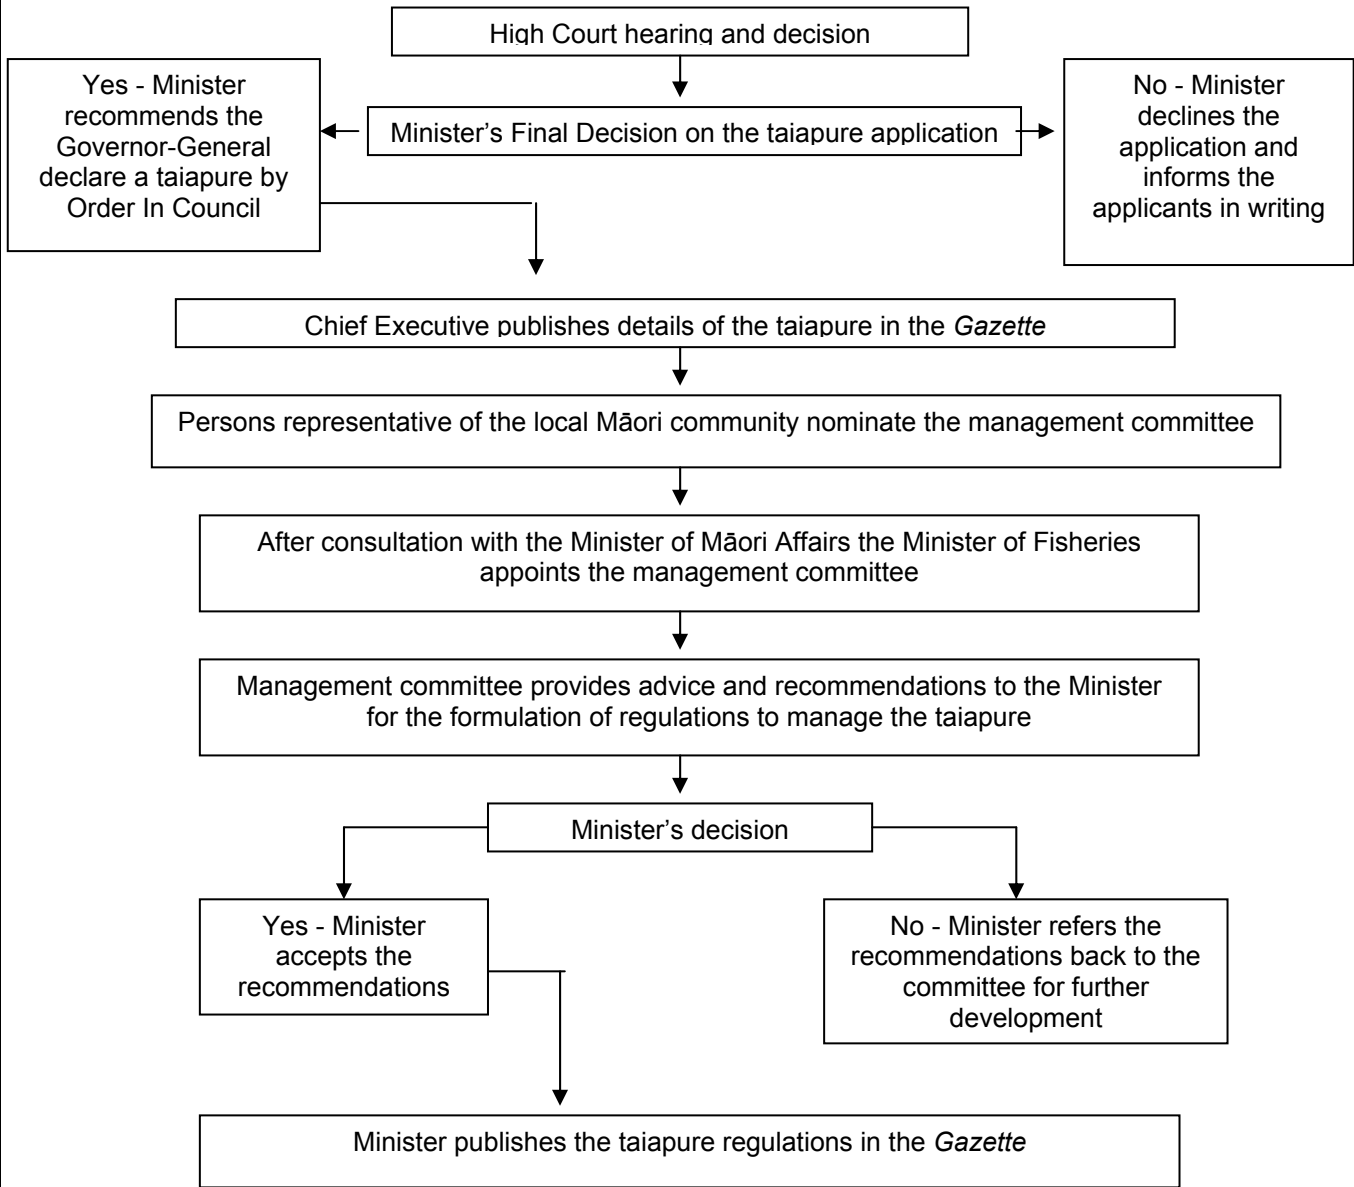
High Court hearing and decision

Yes - Minister recommends the Governor-General declare a taiapure by Order In Council

Minister’s Final Decision on the taiapure application

No - Minister declines the application and informs the applicants in writing

Chief Executive publishes details of the taiapure in the *Gazette*

Persons representative of the local Māori community nominate the management committee

After consultation with the Minister of Māori Affairs the Minister of Fisheries appoints the management committee

Management committee provides advice and recommendations to the Minister for the formulation of regulations to manage the taiapure

Minister’s decision

Yes - Minister accepts the recommendations

No - Minister refers the recommendations back to the committee for further development

Minister publishes the taiapure regulations in the *Gazette*